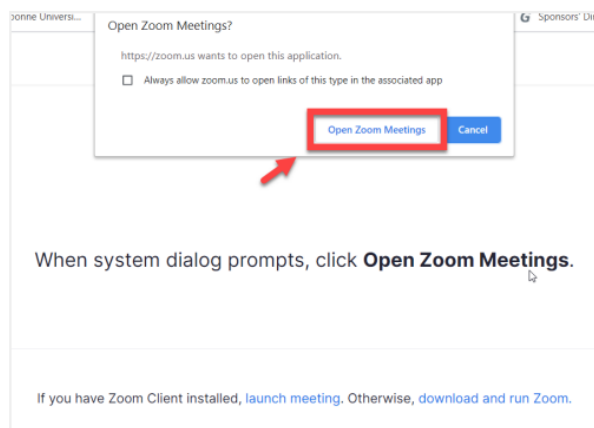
bonne Universi...

G Sponsors' Di

Open Zoom Meetings?

https://zoom.us wants to open this application.

Always allow zoom.us to open links of this type in the associated app

Open Zoom Meetings

Cancel

When system dialog prompts, click **Open Zoom Meetings**.

If you have Zoom Client installed, launch meeting. Otherwise, download and run Zoom.